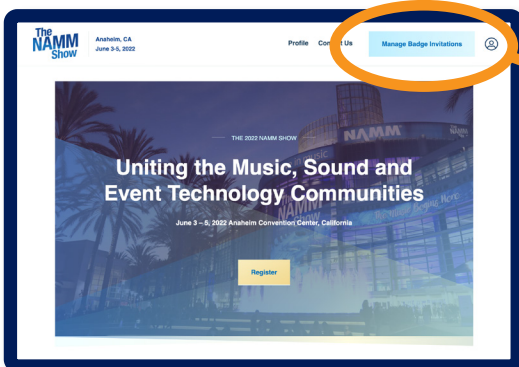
The NAMM Show

Anaheim, CA
June 3-5, 2022

Profile Contact Us Manage Badge Invitations

THE 2022 NAMM SHOW

Uniting the Music, Sound and Event Technology Communities

June 3 – 5, 2022 Anaheim Convention Center, California

Register

NAMM